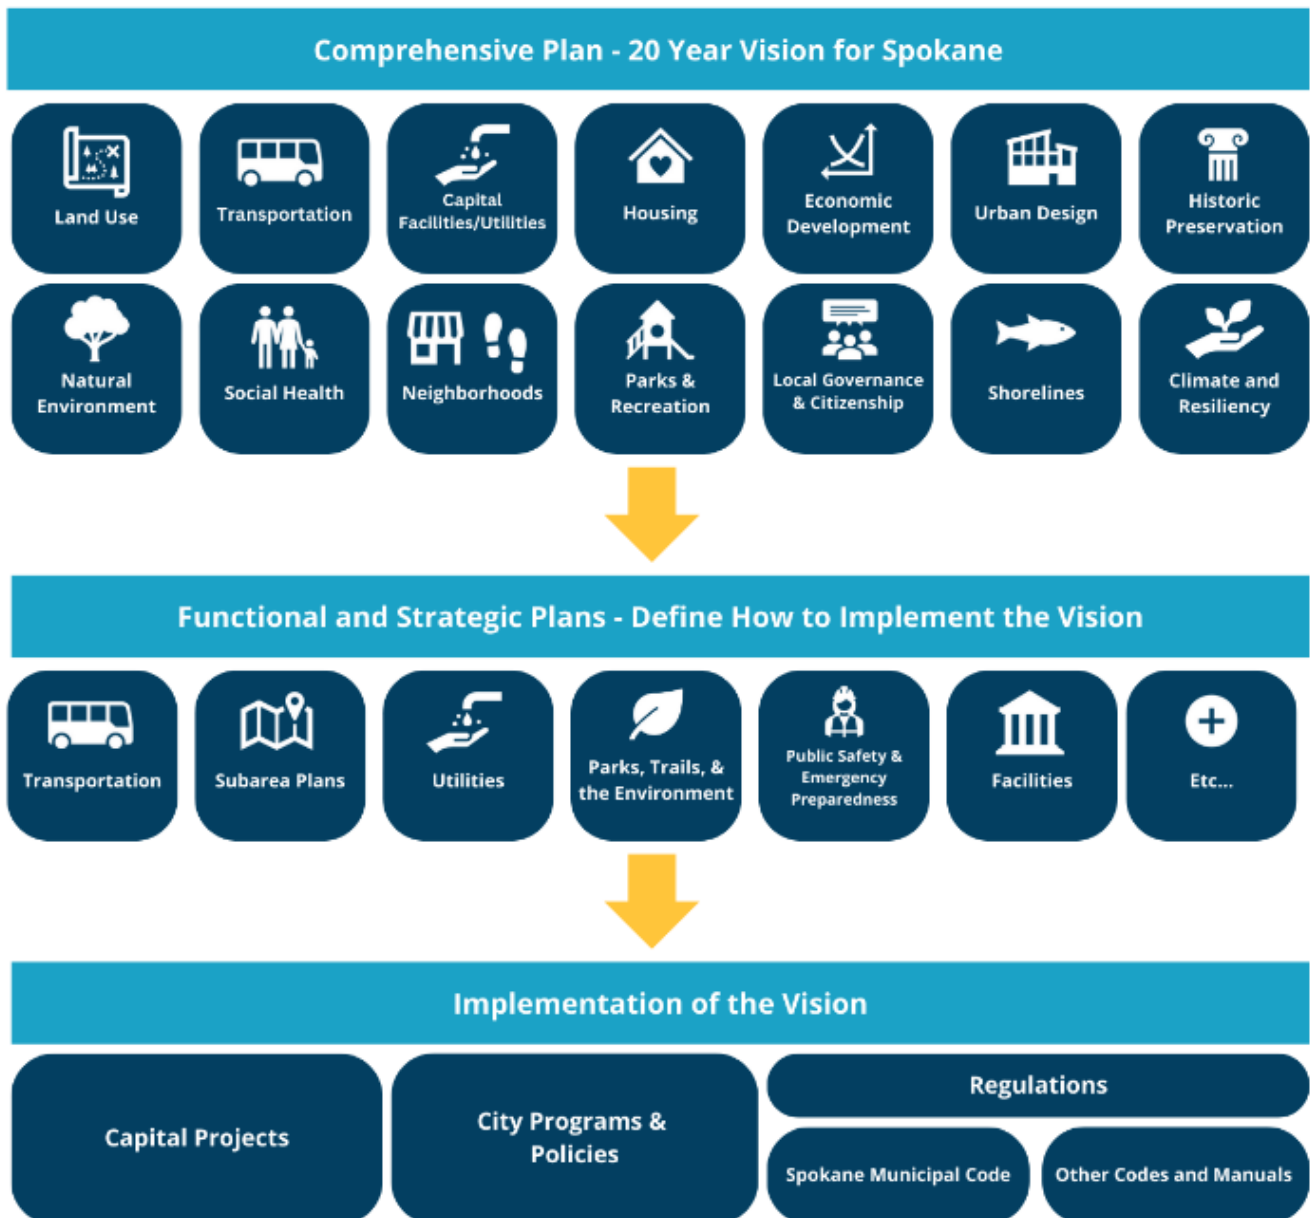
Comprehensive Plan - 20 Year Vision for Spokane

Land Use

Transportation

Capital Facilities/Utilities

Housing

Economic Development

Urban Design

Historic Preservation

Natural Environment

Social Health

Neighborhoods

Parks & Recreation

Local Governance & Citizenship

Shorelines

Climate and Resiliency

Functional and Strategic Plans - Define How to Implement the Vision

Transportation

Subarea Plans

Utilities

Parks, Trails, & the Environment

Public Safety & Emergency Preparedness

Facilities

Etc...

Implementation of the Vision

Capital Projects

City Programs & Policies

Regulations

Spokane Municipal Code

Other Codes and Manuals